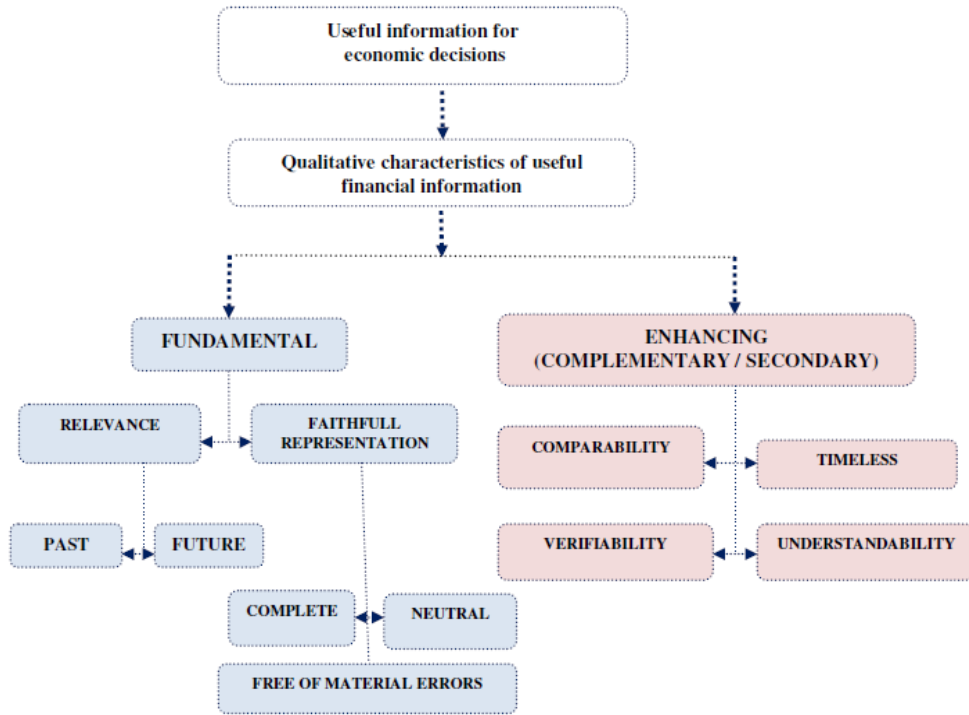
Useful information for economic decisions

Qualitative characteristics of useful financial information

FUNDAMENTAL

ENHANCING (COMPLEMENTARY / SECONDARY)

RELEVANCE

FAITHFULL REPRESENTATION

COMPARABILITY

TIMELESS

PAST

FUTURE

VERIFIABILITY

UNDERSTANDABILITY

COMPLETE

NEUTRAL

FREE OF MATERIAL ERRORS